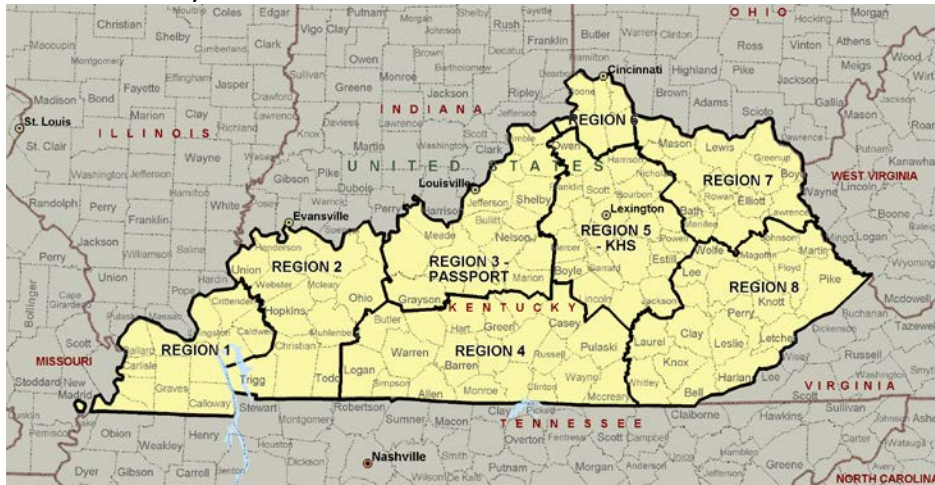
OHIO
INDIANA
ILLINOIS
UNITED STATES
KENTUCKY
WEST VIRGINIA
VIRGINIA
TENNESSEE
MISSOURI
NORTH CAROLINA
St. Louis
Evansville
Louisville
Cincinnati
Lexington
Nashville
REGION 1
REGION 2
REGION 3 - PASSPORT
REGION 4
REGION 5 - KHS
REGION 6
REGION 7
REGION 8
Christian
Shelby
Coles
Edgar
Putnam
Rush
Franklin
Butler
Warren
Clinton
Ross
Vinton
Athens
Morgan
Macoupin
Montgomery
Fayette
Effingham
Jasper
Clark
Vigo
Clay
Owen
Monroe
Brown
Bartholomew
Jackson
Ripley
Dearborn
Hamilton
Highland
Pike
Jackson
Meigs
Wood
Madison
Bond
Marion
Clay
Richland
Lawrence
Greene
Adams
Scioto
Gallia
Mason
St. Clair
Washington
Wayne
Knox
Daviess
Martin
Scott
Clark
Lewis
Cabell
Kanawha
Randolph
Perry
Franklin
Gibson
Pike
Dubois
Harrison
Jefferson
Shelby
Franklin
Harrison
Bourbon
Bath
Greenup
Boyd
Wayne
Jackson
Union
White
Henderson
Meade
Nelson
Mercer
Powell
Estill
Rowan
Elliott
Lawrence
Johnson
Martin
Floyd
Pike
Perry
Williamson
Hardin
Webster
Mclean
Ohio
Hopkins
Christian
Muhlenberg
Grayson
Marion
Boyle
Lincoln
Jackson
Lee
Wolfe
Magoffin
Knott
Mcdowell
Cape Girardeau
Bollinger
Pope
Crittenden
Caldwell
Butler
Hart
Green
Casey
Pulaski
Clay
Leslie
Letcher
Buchanan
Tazewell
Scott
Pulaski
Livingston
Ballard
Carlisle
Graves
Calloway
Trigg
Todd
Logan
Warren
Simpson
Barren
Allen
Monroe
Russell
Clinton
Wayne
Mccreary
Laurel
Knox
Whitley
Bell
Harlan
Lee
Wise
Dickenson
Russell
Stoddard
New Madrid
Pemiscot
Obion
Weakley
Henry
Stewart
Robertson
Sumner
Macon
Clay
Pickett
Claiborne
Hawkins
Sullivan
Montgomery
Houston
Dickson
Smith
Overton
Fentress
Scott
Campbell
Hancock
Carter
Washington
Watauga
Dyer
Gibson
Carroll
Benton
Wilson
De Kalb
Putnam
Morgan
Anderson
Grainger
Greene
Jefferson
Union
Ashe